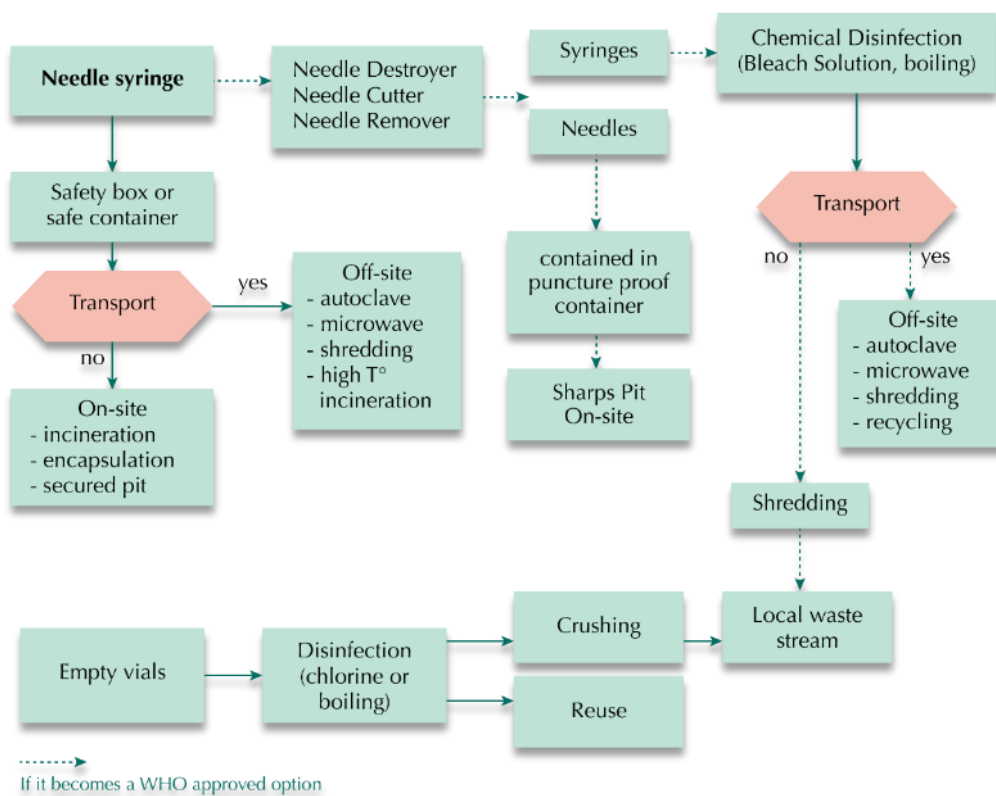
**Needle syringe**

Needle Destroyer
Needle Cutter
Needle Remover

Syringes

Chemical Disinfection
(Bleach Solution, boiling)

Needles

Safety box or safe container

Transport

yes

no

Off-site
- autoclave
- microwave
- shredding
- high T° incineration

contained in puncture proof container

Transport

no

yes

Off-site
- autoclave
- microwave
- shredding
- recycling

On-site
- incineration
- encapsulation
- secured pit

Sharps Pit On-site

Shredding

Empty vials

Disinfection
(chlorine or boiling)

Crushing

Reuse

Local waste stream

If it becomes a WHO approved option